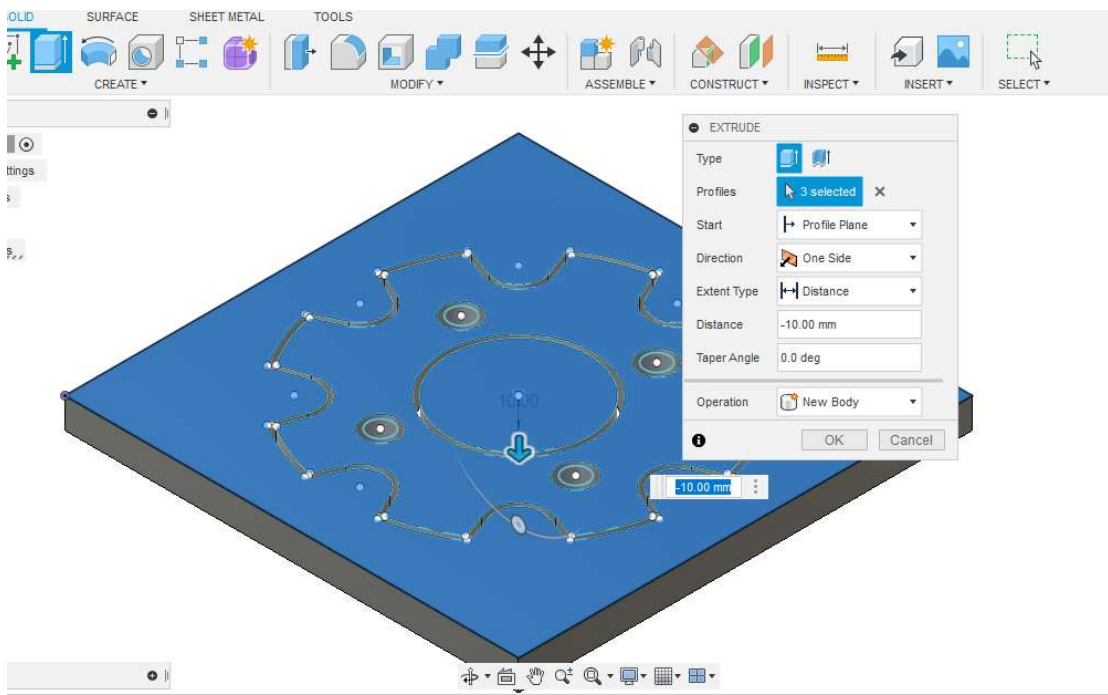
OLID SURFACE SHEET METAL TOOLS

CREATE ▾ MODIFY ▾ ASSEMBLE ▾ CONSTRUCT ▾ INSPECT ▾ INSERT ▾ SELECT ▾

ttings

EXTRUDE

| Type | |
|---|---|
| Profiles | 3 selected |
| Start | Profile Plane |
| Direction | One Side |
| Extent Type | Distance |
| Distance | -10.00 mm |
| Taper Angle | 0.0 deg |
| Operation | New Body |

OK Cancel

10.00

-10.00 mm